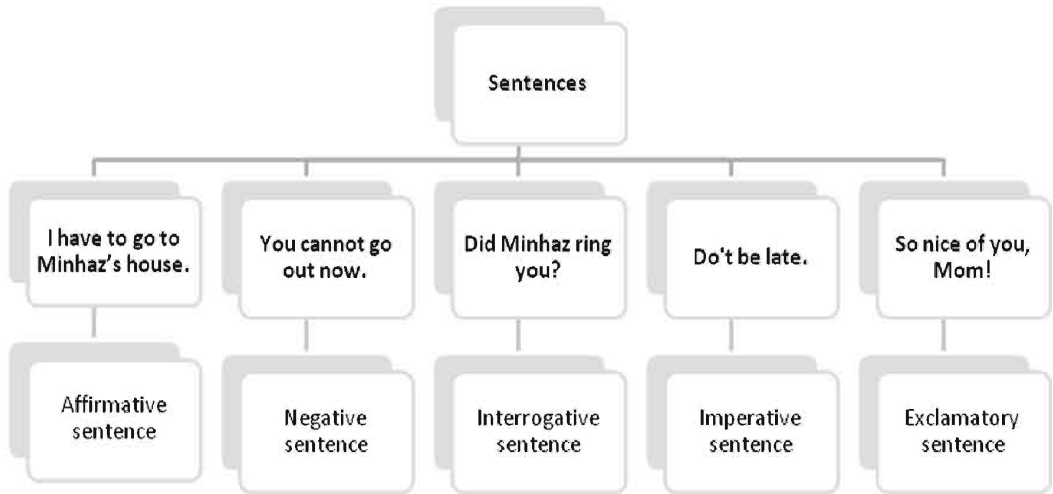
Sentences

I have to go to Minhaz's house.

Affirmative sentence

You cannot go out now.

Negative sentence

Did Minhaz ring you?

Interrogative sentence

Do't be late.

Imperative sentence

So nice of you, Mom!

Exclamatory sentence